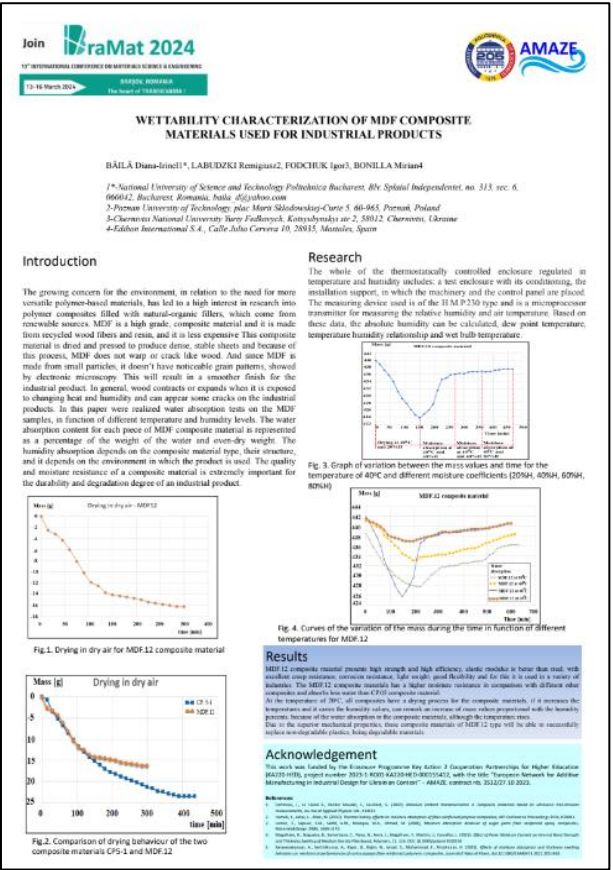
Join BraMat 2024

13th INTERNATIONAL CONFERENCE ON MATERIALS SCIENCE & ENGINEERING

BRAȘOV, ROMANIA
13 - 16 March 2024 The heart of TRANSILVANIA !

AMAZE

WETTABILITY CHARACTERIZATION OF MDF COMPOSITE MATERIALS USED FOR INDUSTRIAL PRODUCTS

BĂILĂ Diana-Irinel1*, LABUDZKI Remigiusz2, FODCHUK Igor3, BONILLA Mirian4

1*-National University of Science and Technology Politehnica Bucharest, Blv Splaiul Independentei, no. 313, sec. 6, 060042, Bucharest, Romania, baila_d@yahoo.com
2-Poznan University of Technology, plac Marii Skłodowskiej-Curie 5, 60-965, Poznań, Poland
3-Chernivtsi National University Yuriy Fedkovych, Kotsyubynskyi str 2, 58012, Chernivtsi, Ukraine
4-Edibon International S.A., Calle Julio Cervera 10, 28935, Mostoles, Spain

Introduction

The growing concern for the environment, in relation to the need for more versatile polymer-based materials, has led to a high interest in research into polymer composites filled with natural-organic fillers, which come from renewable sources. MDF is a high grade, composite material and it is made from recycled wood fibers and resin, and it is less expensive This composite material is dried and pressed to produce dense, stable sheets and because of this process, MDF does not warp or crack like wood. And since MDF is made from small particles, it doesn't have noticeable grain patterns, showed by electronic microscopy. This will result in a smoother finish for the industrial product. In general, wood contacts or expands when it is exposed to changing heat and humidity and can appear some cracks on the industrial products. In this paper were realized water absorption tests on the MDF samples, in function of different temperature and humidity levels. The water absorption content for each piece of MDF composite material is represented as a percentage of the weight of the water and oven-dry weight. The humidity absorption depends on the composite material type, their structure, and it depends on the environment in which the product is used. The quality and moisture resistance of a composite material is extremely important for the durability and degradation degree of an industrial product.

Mass [g] Drying in dry air MDF.12
Time [min]

Fig.1. Drying in dry air for MDF.12 composite material

Mass [g] Drying in dry air
CPS-1
MDF.12
Time [min]

Fig.2. Comparison of drying behaviour of the two composite materials CPS-1 and MDF.12

Research

The whole of the thermostatically controlled enclosure regulated in temperature and humidity includes: a test enclosure with its conditioning, the installation support, in which the machinery and the control panel are placed. The measuring device used is of the H.M.P.230 type and is a microprocessor transmitter for measuring the relative humidity and air temperature. Based on these data, the absolute humidity can be calculated, dew point temperature, temperature humidity relationship and wet bulb temperature.

Mass [g]
Drying in dry air 40°C
Moisture absorption at 40°C and 20%H
Moisture absorption at 40°C and 40%H
Moisture absorption at 40°C and 60%H
Time [min]

Fig. 3. Graph of variation between the mass values and time for the temperature of 40°C and different moisture coefficients (20%H, 40%H, 60%H, 80%H)

MDF.12 composite material
Mass [g]
Time [min]

Fig. 4. Curves of the variation of the mass during the time in function of different temperatures for MDF.12

Results

MDF.12 composite material presents high strength and high efficiency, elastic modulus is better than steel, with excellent creep resistance, corrosion resistance, light weight, good flexibility and for this it is used in a variety of industries. The MDF.12 composite materials has a higher moisture resistance in comparison with different other composites and absorbs less water than CPS5 composite material.
At the temperature of 20°C, all composites have a drying process for the composite materials, if it increases the temperature and it varies the humidity values, can remark an increase of mass values proportional with the humidity percents, because of the water absorption in the composite materials, although the temperature rises.
Due to the superior mechanical properties, these composite materials of MDF.12 type will be able to successfully replace non-degradable plastics, being degradable materials.

Acknowledgement

This work was funded by the Erasmus+ Programme Key Action 3 Cooperation Partnerships for Higher Education (KA220-HED), project number 2023-1-RO01-KA220-HED-000155412, with the title "European Network for Additive Manufacturing in Industrial Design for Ukrainian Context" – AMAZE, contract no. 3512/27.10.2023.

References
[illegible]